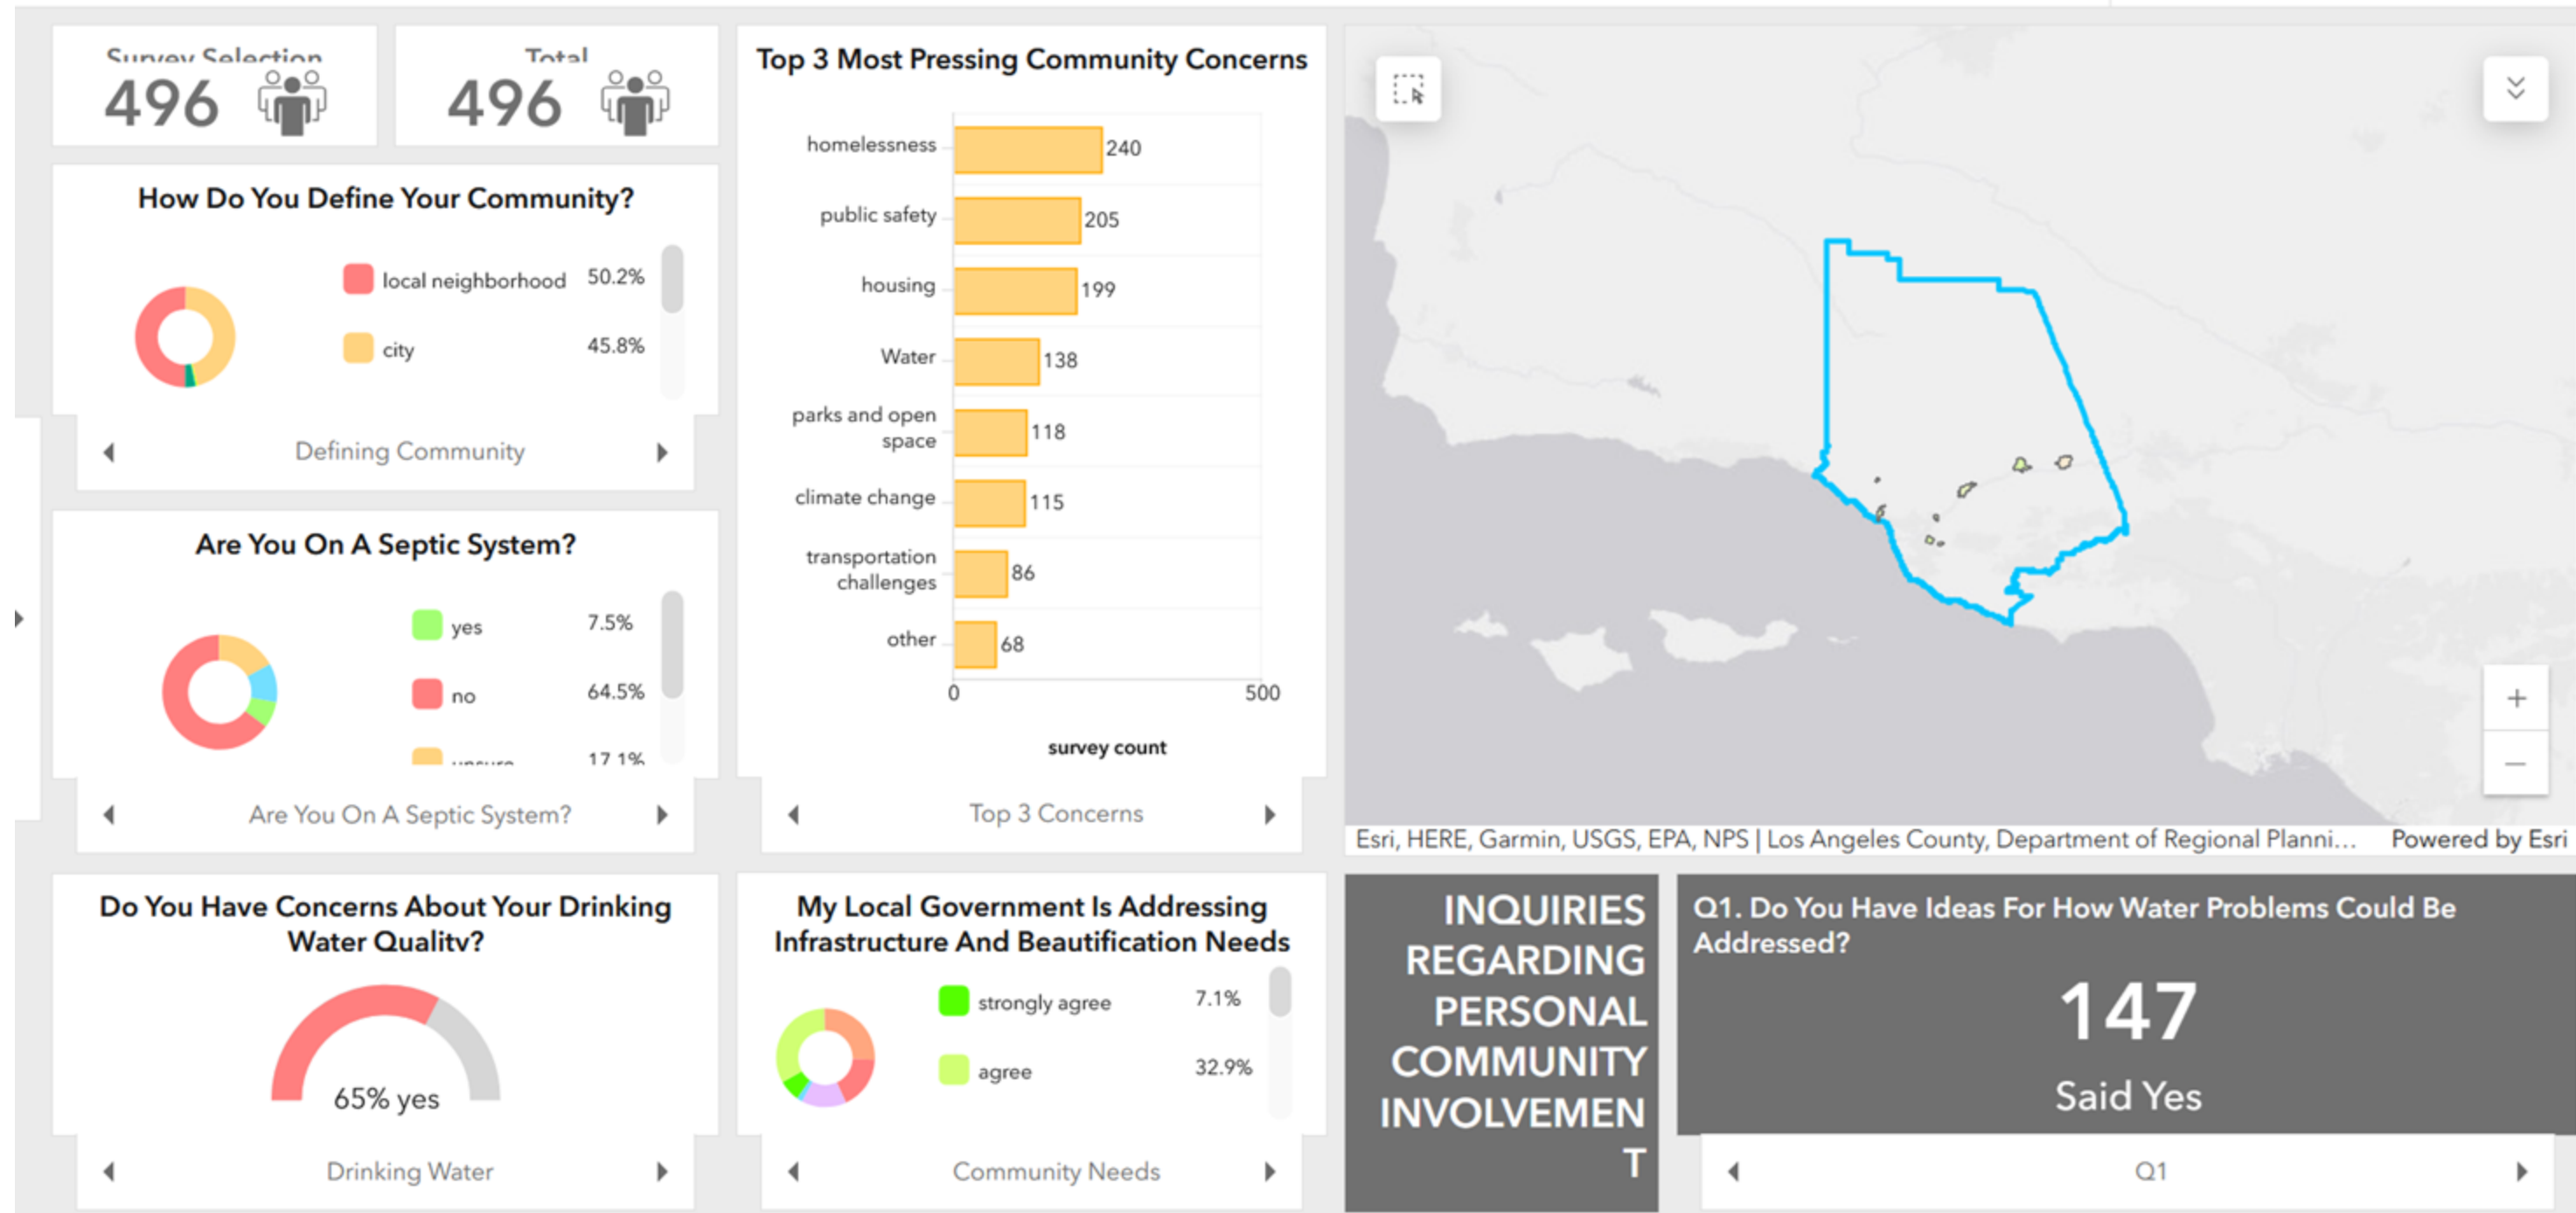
Survey Selection
496

Total
496

How Do You Define Your Community?

local neighborhood 50.2%
city 45.8%

Defining Community

Are You On A Septic System?

yes 7.5%
no 64.5%
unsure 17.1%

Are You On A Septic System?

Top 3 Most Pressing Community Concerns

| Concern | survey count |
|---|---|
| homelessness | 240 |
| public safety | 205 |
| housing | 199 |
| Water | 138 |
| parks and open space | 118 |
| climate change | 115 |
| transportation challenges | 86 |
| other | 68 |

0
500
survey count

Top 3 Concerns

+
–

Esri, HERE, Garmin, USGS, EPA, NPS | Los Angeles County, Department of Regional Planni... Powered by Esri

Do You Have Concerns About Your Drinking Water Quality?

65% yes

Drinking Water

My Local Government Is Addressing Infrastructure And Beautification Needs

strongly agree 7.1%
agree 32.9%

Community Needs

INQUIRIES REGARDING PERSONAL COMMUNITY INVOLVEMENT

Q1. Do You Have Ideas For How Water Problems Could Be Addressed?

147

Said Yes

Q1